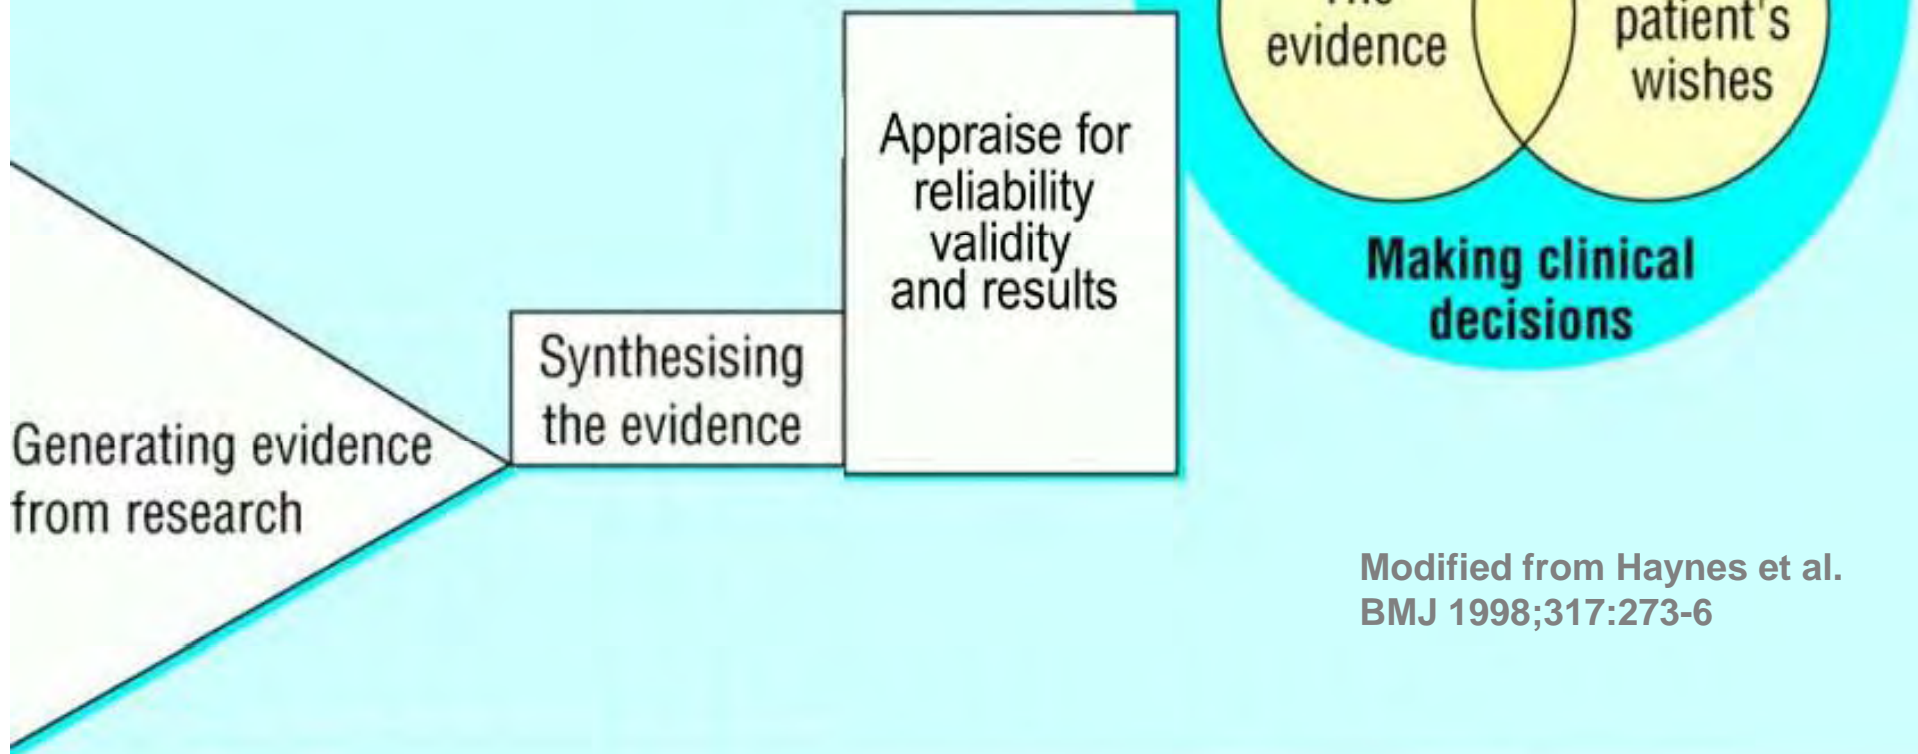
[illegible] evidence

patient's wishes

Appraise for reliability validity and results

Making clinical decisions

Synthesising the evidence

Generating evidence from research

Modified from Haynes et al. BMJ 1998;317:273-6